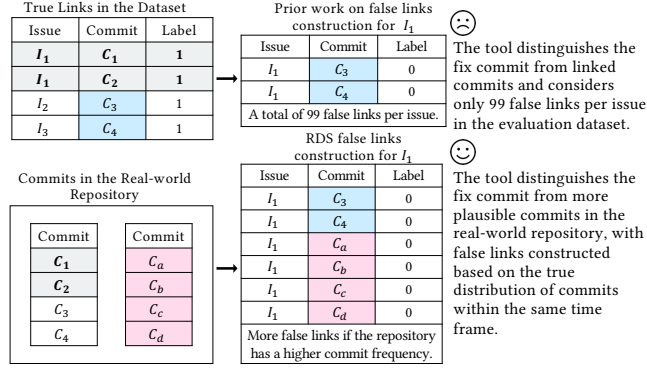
True Links in the Dataset

| Issue | Commit | Label |
|---|---|---|
| $I_1$ | $C_1$ | 1 |
| $I_1$ | $C_2$ | 1 |
| $I_2$ | $C_3$ | 1 |
| $I_3$ | $C_4$ | 1 |

Prior work on false links construction for $I_1$

| Issue | Commit | Label |
|---|---|---|
| $I_1$ | $C_3$ | 0 |
| $I_1$ | $C_4$ | 0 |

A total of 99 false links per issue.

The tool distinguishes the fix commit from linked commits and considers only 99 false links per issue in the evaluation dataset.

Commits in the Real-world Repository

| Commit |
|---|
| $C_1$ |
| $C_2$ |
| $C_3$ |
| $C_4$ |

| Commit |
|---|
| $C_a$ |
| $C_b$ |
| $C_c$ |
| $C_d$ |

RDS false links construction for $I_1$

| Issue | Commit | Label |
|---|---|---|
| $I_1$ | $C_3$ | 0 |
| $I_1$ | $C_4$ | 0 |
| $I_1$ | $C_a$ | 0 |
| $I_1$ | $C_b$ | 0 |
| $I_1$ | $C_c$ | 0 |
| $I_1$ | $C_d$ | 0 |

More false links if the repository has a higher commit frequency.

The tool distinguishes the fix commit from more plausible commits in the real-world repository, with false links constructed based on the true distribution of commits within the same time frame.